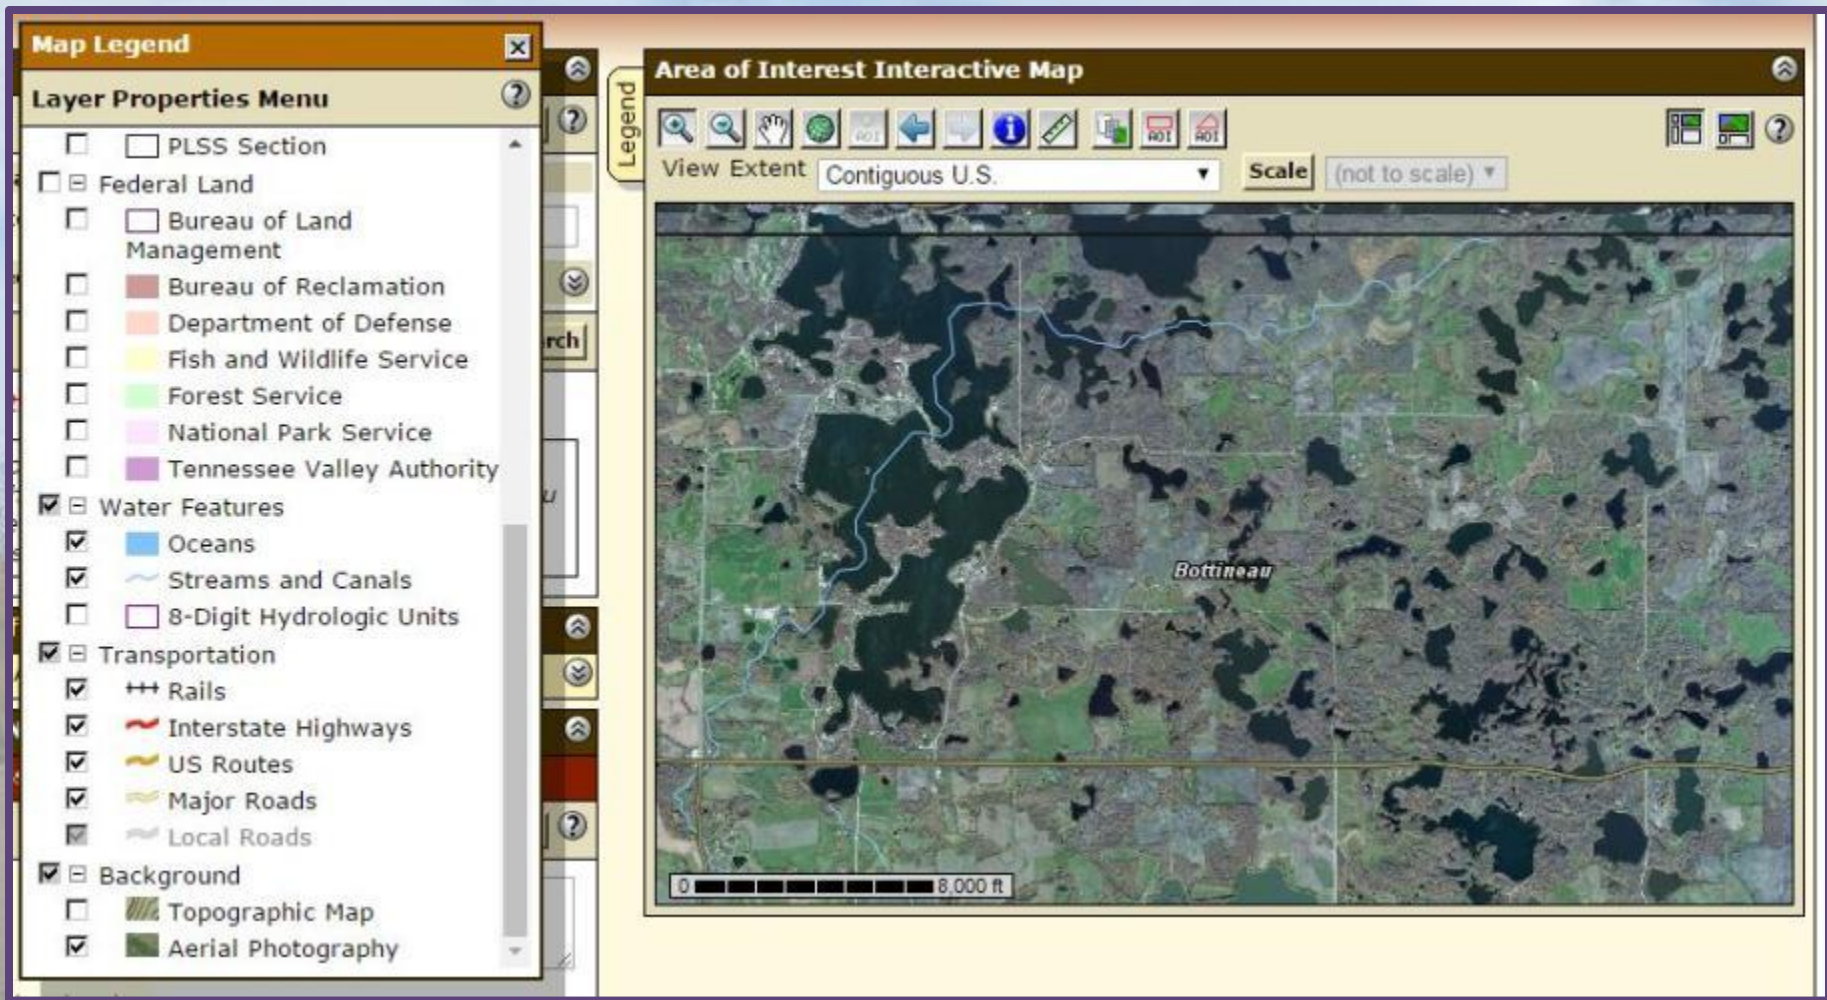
Map Legend

Layer Properties Menu

PLSS Section
Federal Land
Bureau of Land Management
Bureau of Reclamation
Department of Defense
Fish and Wildlife Service
Forest Service
National Park Service
Tennessee Valley Authority
Water Features
Oceans
Streams and Canals
8-Digit Hydrologic Units
Transportation
Rails
Interstate Highways
US Routes
Major Roads
Local Roads
Background
Topographic Map
Aerial Photography

rch

Legend

Area of Interest Interactive Map

AOI AOI AOI

View Extent Contiguous U.S.

Scale (not to scale)

Bottineau

0 8,000 ft